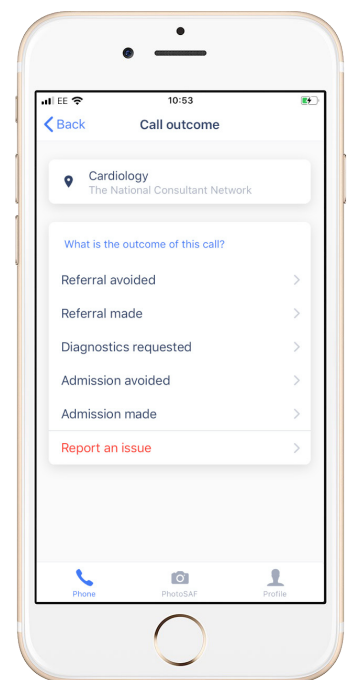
EE 10:53

Back Call outcome

Cardiology
The National Consultant Network

What is the outcome of this call?

Referral avoided

Referral made

Diagnostics requested

Admission avoided

Admission made

Report an issue

Phone PhotoSAF Profile